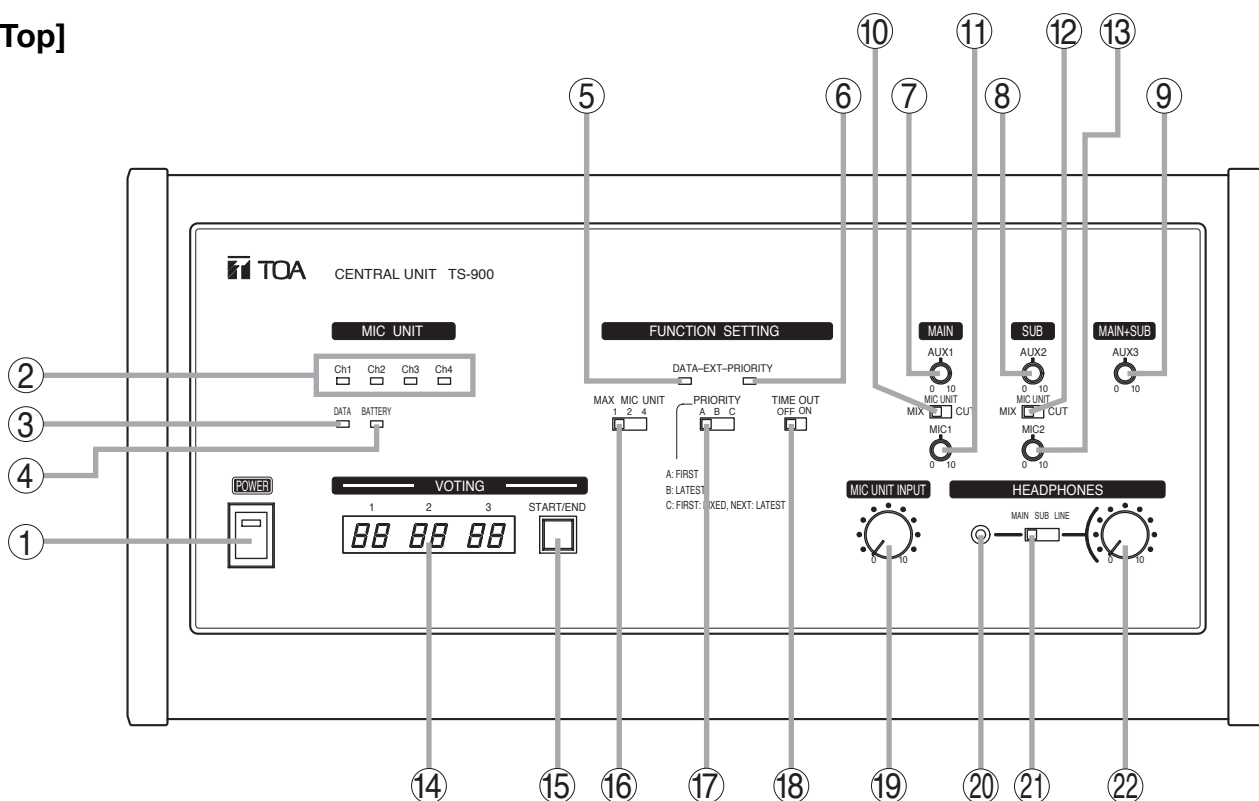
Top]

⑤ ⑥ ⑩ ⑪ ⑦ ⑧ ⑫ ⑬ ⑨

TOA CENTRAL UNIT TS-900

MIC UNIT

Ch1 Ch2 Ch3 Ch4

DATA BATTERY

POWER

VOTING

1 2 3

88 88 88

START/END

FUNCTION SETTING

DATA–EXT–PRIORITY

MAX MIC UNIT
1 2 4

PRIORITY
A B C

A: FIRST
B: LATEST
C: FIRST: FIXED, NEXT: LATEST

TIME OUT
OFF ON

MAIN
AUX1
0 10
MIC UNIT
MIX CUT
MIC1
0 10

SUB
AUX2
0 10
MIC UNIT
MIX CUT
MIC2
0 10

MAIN+SUB
AUX3
0 10

MIC UNIT INPUT
0 10

HEADPHONES
MAIN SUB LINE
0 10

② ③ ④ ①

⑭ ⑮ ⑯ ⑰ ⑱ ⑲ ⑳ ㉑ ㉒